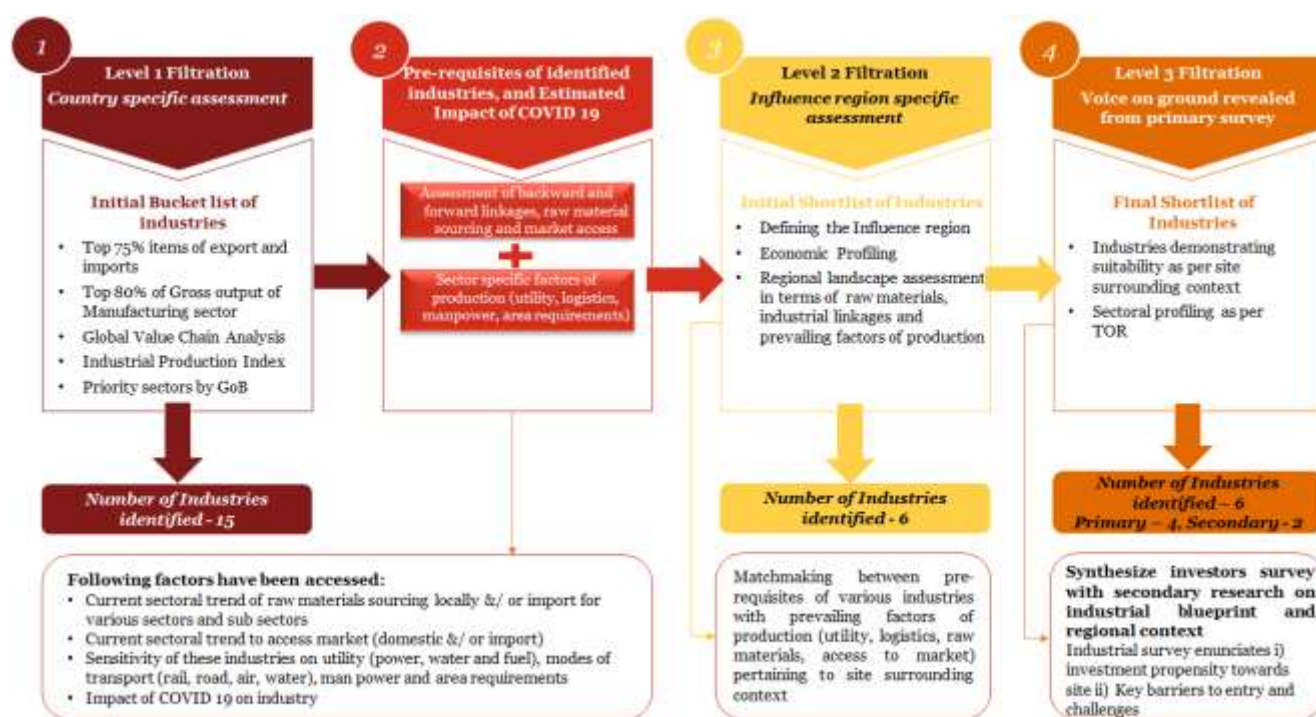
1

Level 1 Filtration

Country specific assessment

Initial Bucket list of Industries

- Top 75% items of export and imports
- Top 80% of Gross output of Manufacturing sector
- Global Value Chain Analysis
- Industrial Production Index
- Priority sectors by GoB

Number of Industries identified - 15

2

Pre-requisites of identified industries, and Estimated Impact of COVID 19

Assessment of backward and forward linkages, raw material sourcing and market access

Sector specific factors of production (utility, logistics, manpower, area requirements)

Following factors have been accessed:

- Current sectoral trend of raw materials sourcing locally &/ or import for various sectors and sub sectors
- Current sectoral trend to access market (domestic &/ or import)
- Sensitivity of these industries on utility (power, water and fuel), modes of transport (rail, road, air, water), man power and area requirements
- Impact of COVID 19 on industry

3

Level 2 Filtration

Influence region specific assessment

Initial Shortlist of Industries

- Defining the Influence region
- Economic Profiling
- Regional landscape assessment in terms of raw materials, industrial linkages and prevailing factors of production

Number of Industries identified - 6

Matchmaking between pre-requisites of various industries with prevailing factors of production (utility, logistics, raw materials, access to market) pertaining to site surrounding context

4

Level 3 Filtration

Voice on ground revealed from primary survey

Final Shortlist of Industries

- Industries demonstrating suitability as per site surrounding context
- Sectoral profiling as per TOR

Number of Industries identified – 6
Primary – 4, Secondary - 2

Synthesize investors survey with secondary research on industrial blueprint and regional context

Industrial survey enunciates i) investment propensity towards site ii) Key barriers to entry and challenges